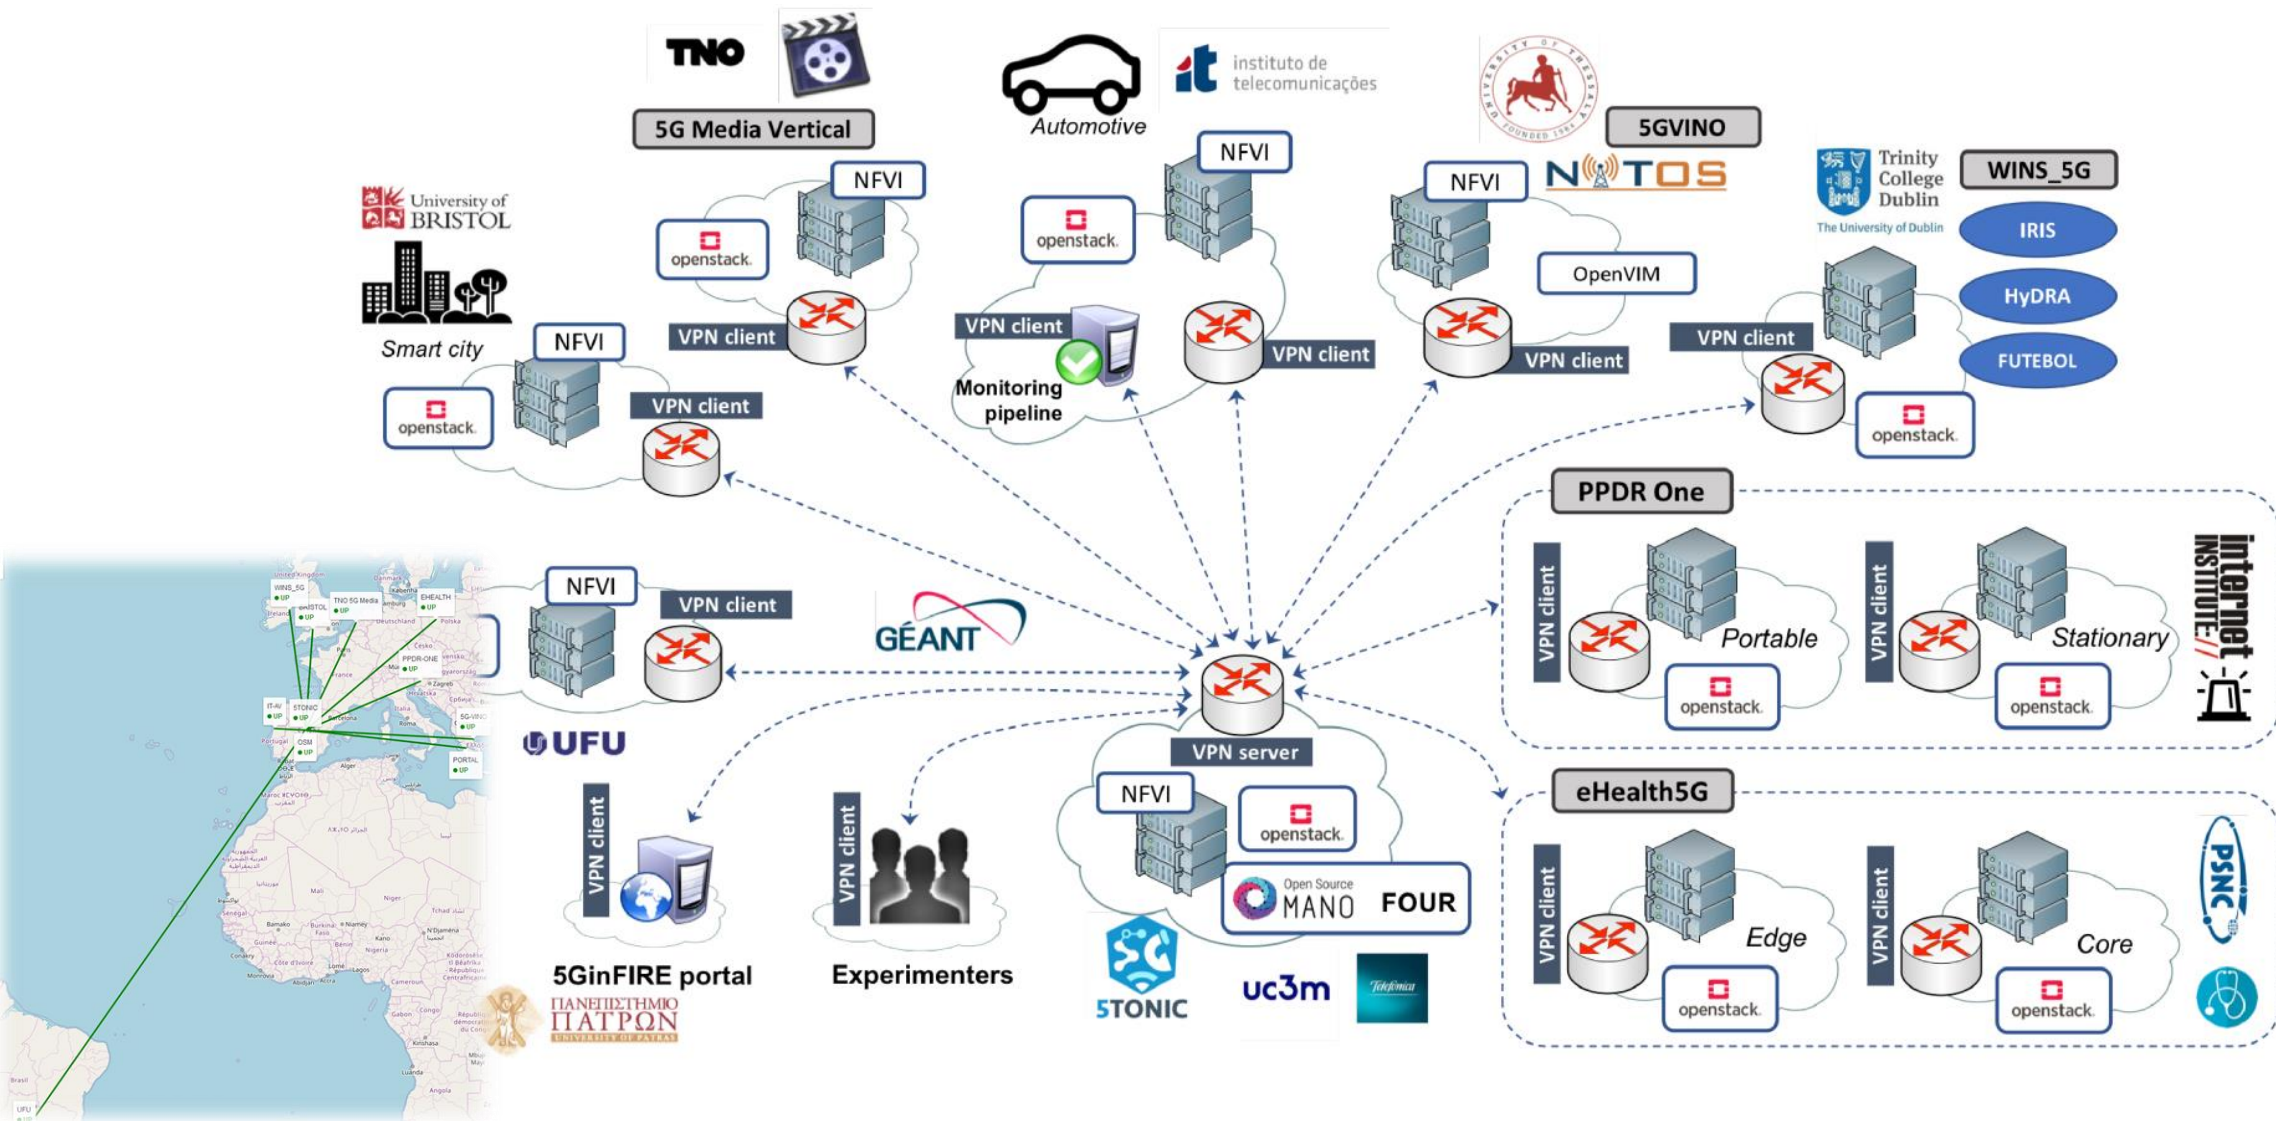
TNO

5G Media Vertical

Automotive

it instituto de telecomunicações

5GVINO

NITOS

Trinity College Dublin
The University of Dublin

WINS_5G

IRIS

HyDRA

FUTEBOL

University of BRISTOL

Smart city

NFVI

openstack.

VPN client

NFVI

openstack.

VPN client

openstack.

NFVI

VPN client

Monitoring pipeline

VPN client

NFVI

OpenVIM

VPN client

VPN client

openstack.

PPDR One

VPN client

Portable

openstack.

VPN client

Stationary

openstack.

internet INSTITUTE://

NFVI

VPN client

GÉANT

UFU

VPN server

NFVI

openstack.

Open Source MANO FOUR

eHealth5G

VPN client

Edge

openstack.

VPN client

Core

openstack.

PSNC

VPN client

5GinFIRE portal

VPN client

Experimenters

ΠΑΝΕΠΙΣΤΗΜΙΟ ΠΑΤΡΩΝ
UNIVERSITY OF PATRAS

5TONIC

uc3m

Telefónica

WINS_5G UP
BRISTOL UP
TNO 5G Media UP
EHEALTH UP
PPDR-ONE UP
IT-AV UP
5TONIC UP
OSM UP
5G-VINO UP
PORTAL UP
UFU UP